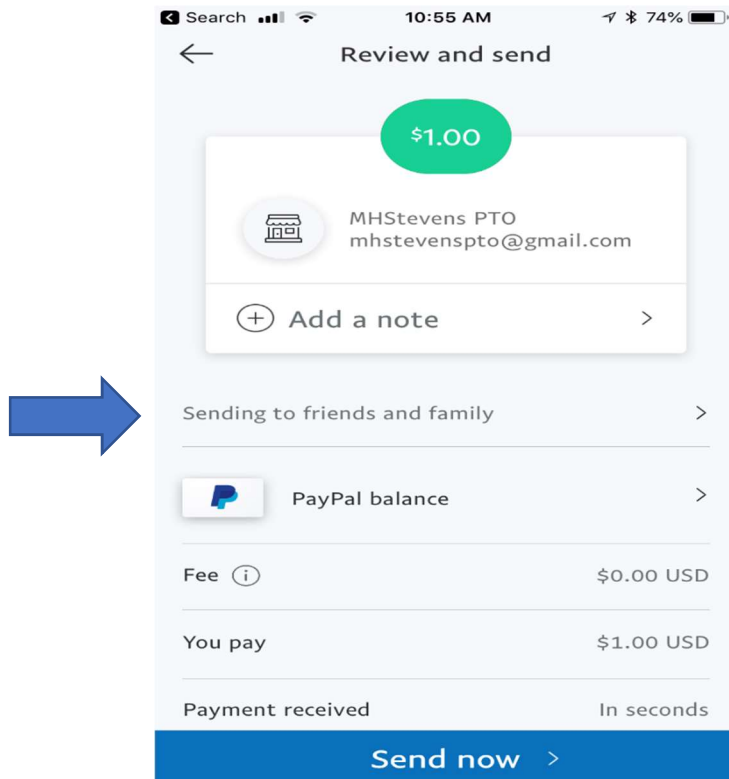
Search 10:55 AM 74%

Review and send

$1.00

MHStevens PTO
mhstevenspto@gmail.com

Add a note

Sending to friends and family

PayPal balance

Fee $0.00 USD

You pay $1.00 USD

Payment received In seconds

Send now